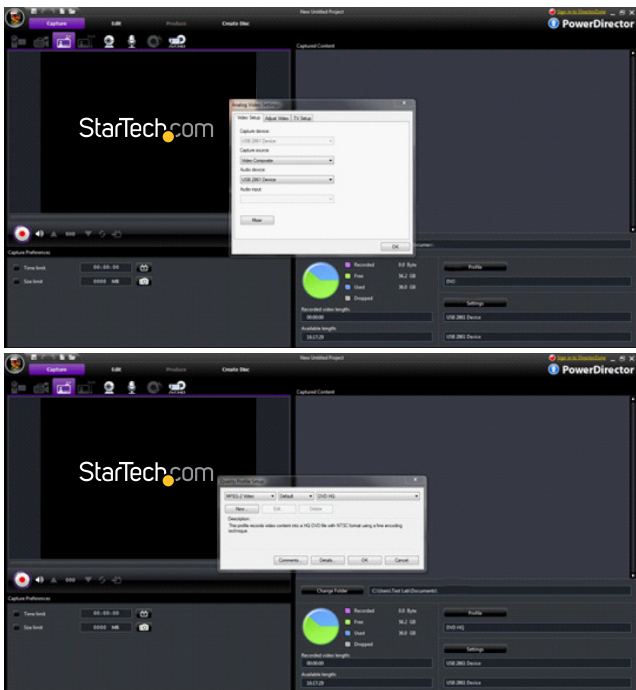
Capture Edit Produce Create Disc

New Untitled Project

Sign in to DirectorZone

PowerDirector

Captured Content

StarTech.com

Analog Video Settings

Video Setup Adjust Video TV Setup

Capture device
USB 2861 Device

Capture source
Video Composite

Audio device
USB 2861 Device

Audio input

More

OK

Capture Preferences

Time limit 00:00:00

Size limit 0000 MB

Recorded 0.0 Byte
Free 56.2 GB
Used 36.0 GB
Dropped

Recorded video length:
00:00:00

Available length:
16:17:29

Profile

DVD

Settings

USB 2861 Device

USB 2861 Device

Capture Edit Produce Create Disc

New Untitled Project

Sign in to DirectorZone

PowerDirector

Captured Content

StarTech.com

Quality Profile Setup

MPEG-2 Video Default DVD HQ

New... Edit Delete

Description:
This profile records video content into a HQ DVD file with NTSC format using a fine encoding technique.

Comments... Details... OK Cancel

Change Folder C:\Users\Test Lab\Documents\

Capture Preferences

Time limit 00:00:00

Size limit 0000 MB

Recorded 0.0 Byte
Free 56.2 GB
Used 36.0 GB
Dropped

Recorded video length:
00:00:00

Available length:
16:17:29

Profile

DVD HQ

Settings

USB 2861 Device

USB 2861 Device